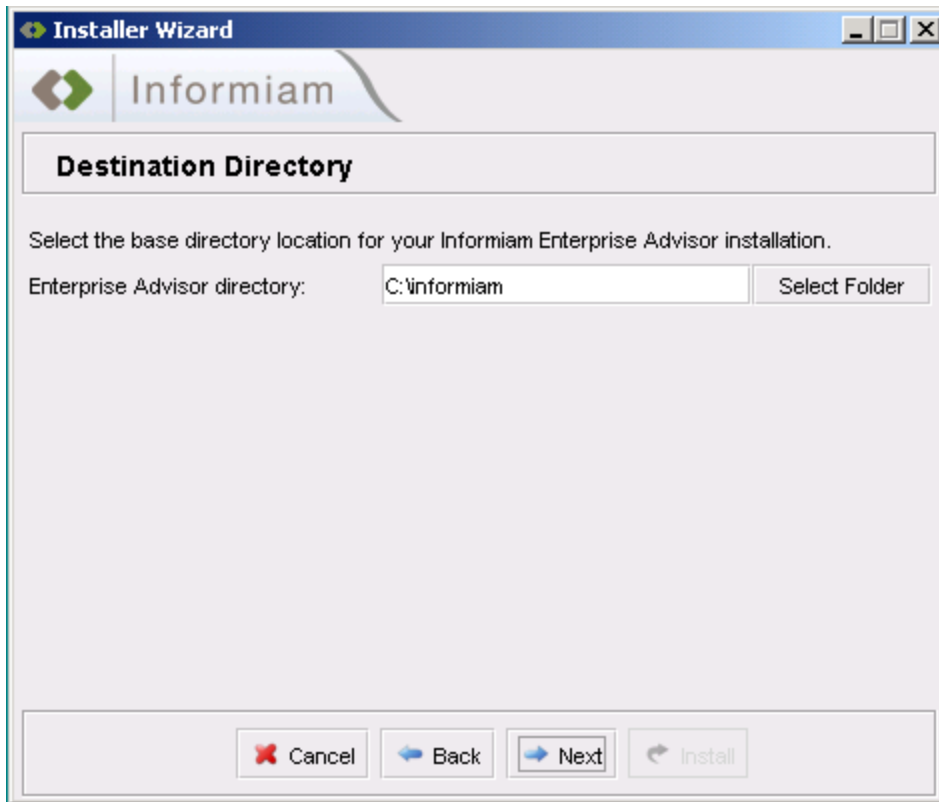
Installer Wizard

Informiam

Destination Directory

Select the base directory location for your Informiam Enterprise Advisor installation.

Enterprise Advisor directory: C:\informiam Select Folder

Cancel Back Next Install